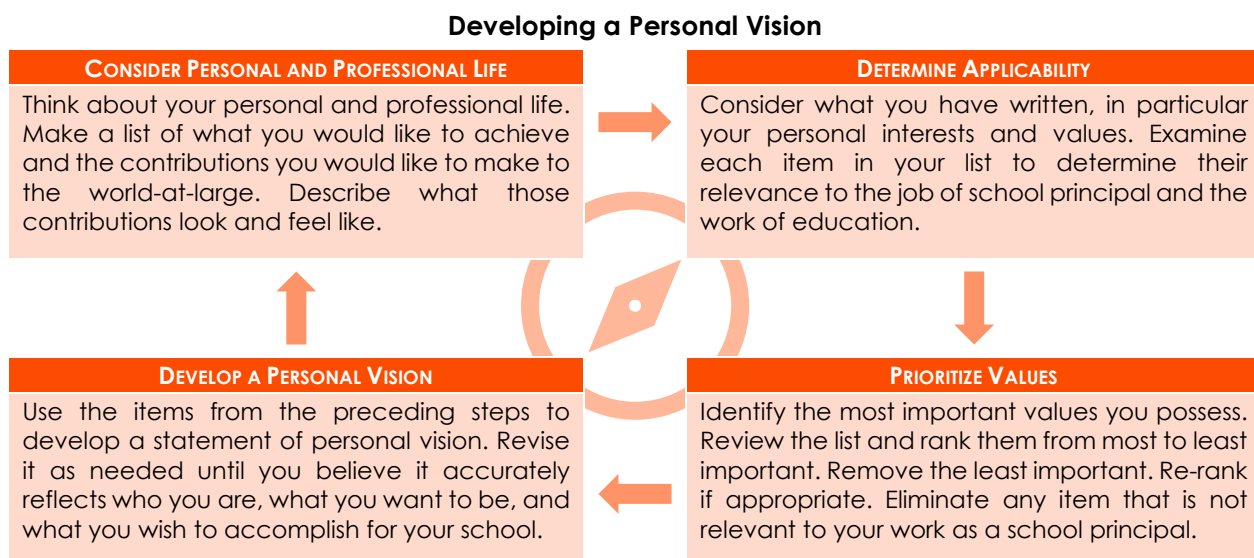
Developing a Personal Vision

CONSIDER PERSONAL AND PROFESSIONAL LIFE

Think about your personal and professional life. Make a list of what you would like to achieve and the contributions you would like to make to the world-at-large. Describe what those contributions look and feel like.

DETERMINE APPLICABILITY

Consider what you have written, in particular your personal interests and values. Examine each item in your list to determine their relevance to the job of school principal and the work of education.

PRIORITIZE VALUES

Identify the most important values you possess. Review the list and rank them from most to least important. Remove the least important. Re-rank if appropriate. Eliminate any item that is not relevant to your work as a school principal.

DEVELOP A PERSONAL VISION

Use the items from the preceding steps to develop a statement of personal vision. Revise it as needed until you believe it accurately reflects who you are, what you want to be, and what you wish to accomplish for your school.